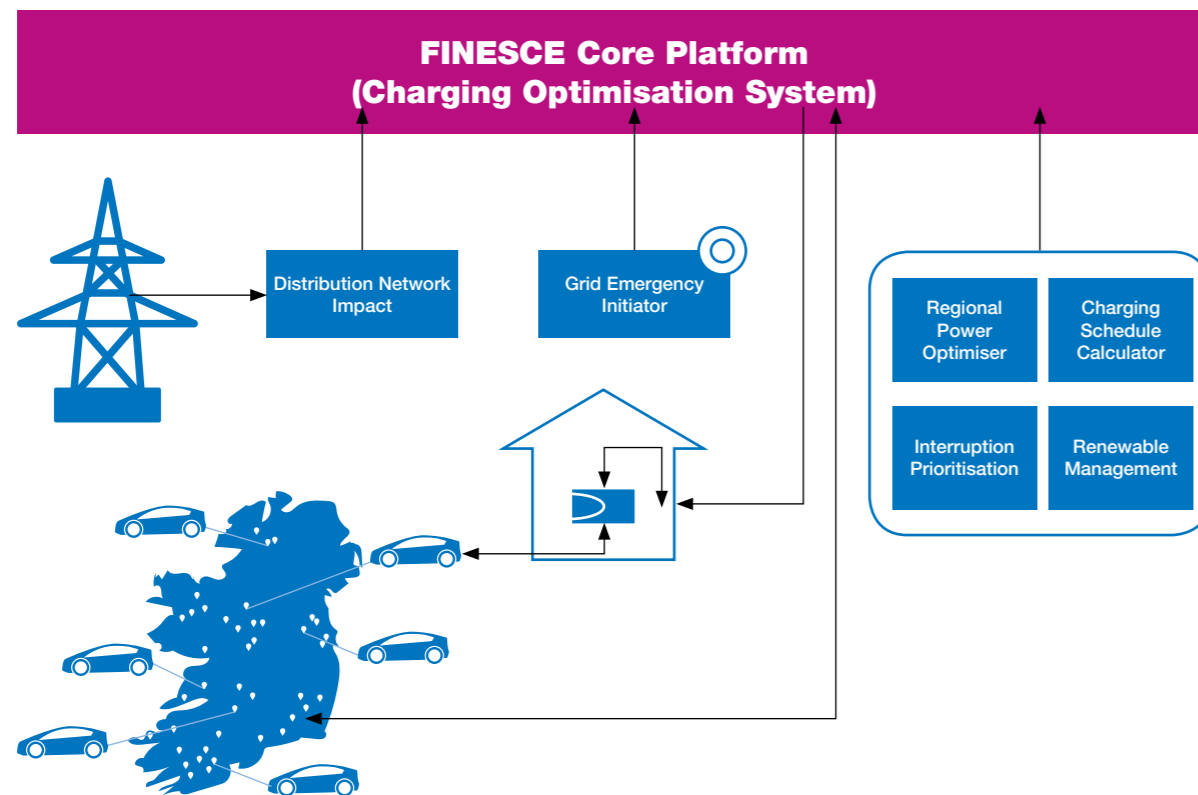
FINESCE Core Platform
(Charging Optimisation System)

Distribution Network Impact

Grid Emergency Initiator

Regional Power Optimiser

Charging Schedule Calculator

Interruption Prioritisation

Renewable Management